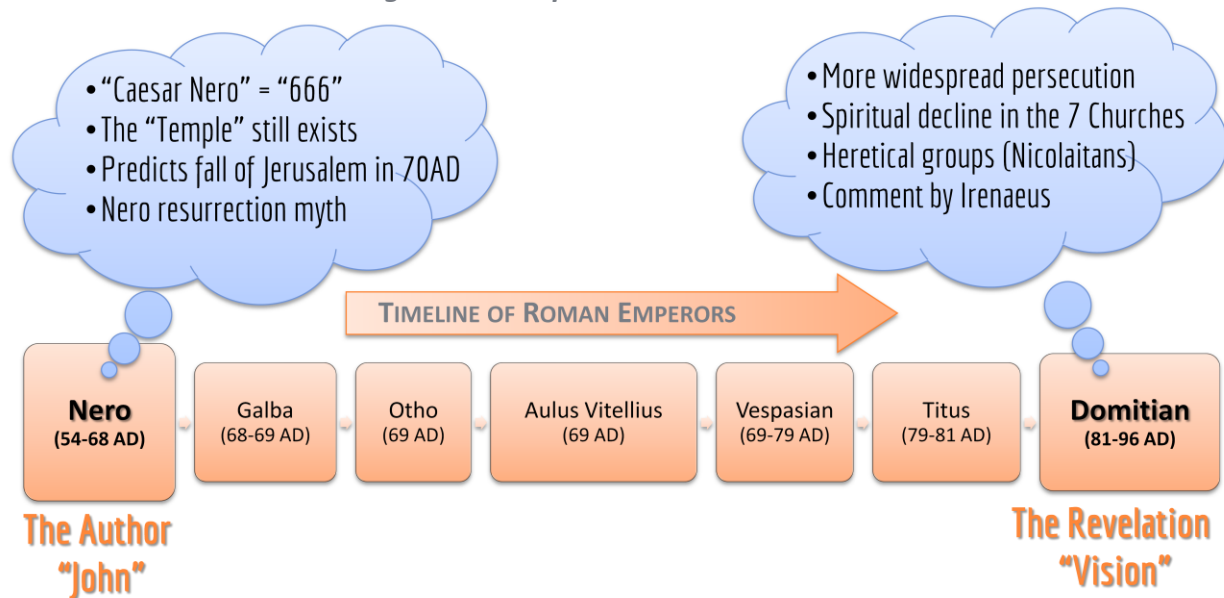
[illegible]

• "Caesar Nero" = "666"
• The "Temple" still exists
• Predicts fall of Jerusalem in 70AD
• Nero resurrection myth

• More widespread persecution
• Spiritual decline in the 7 Churches
• Heretical groups (Nicolaitans)
• Comment by Irenaeus

TIMELINE OF ROMAN EMPERORS

**Nero** (54-68 AD)

Galba (68-69 AD)

Otho (69 AD)

Aulus Vitellius (69 AD)

Vespasian (69-79 AD)

Titus (79-81 AD)

**Domitian** (81-96 AD)

The Author "John"

The Revelation "Vision"